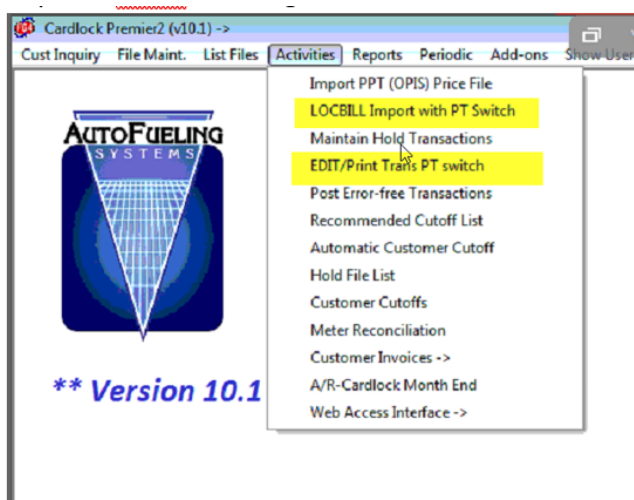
Cardlock Premier2 (v10.1) ->

Cust Inquiry File Maint. List Files Activities Reports Periodic Add-ons Show User

AUTOFUELING SYSTEMS

** Version 10.1

Import PPT (OPIS) Price File
LOCBILL Import with PT Switch
Maintain Hold Transactions
EDIT/Print Trans PT switch
Post Error-free Transactions
Recommended Cutoff List
Automatic Customer Cutoff
Hold File List
Customer Cutoffs
Meter Reconciliation
Customer Invoices ->
A/R-Cardlock Month End
Web Access Interface ->